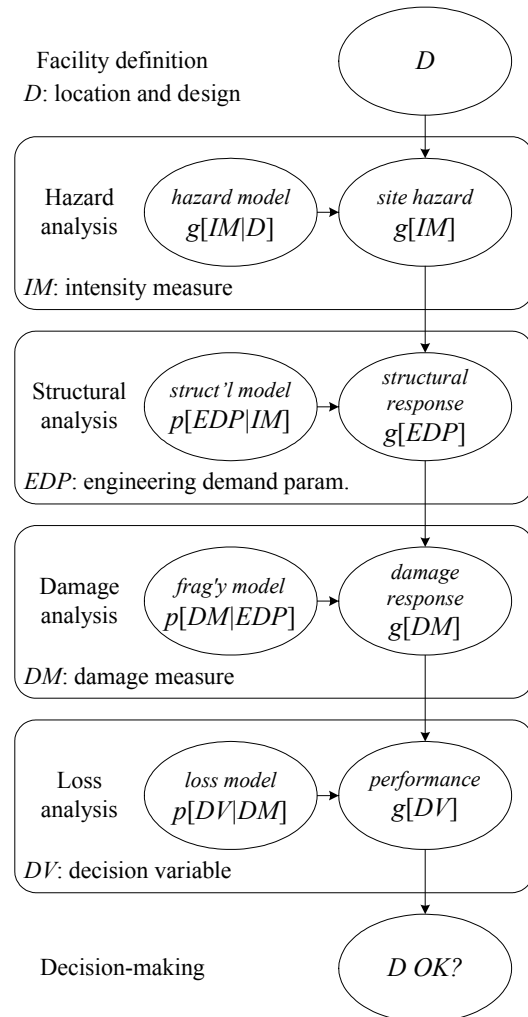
Facility definition
$D$: location and design

$D$

Hazard analysis

*hazard model*
$g[IM|D]$

*site hazard*
$g[IM]$

$IM$: intensity measure

Structural analysis

*struct'l model*
$p[EDP|IM]$

*structural response*
$g[EDP]$

$EDP$: engineering demand param.

Damage analysis

*frag'y model*
$p[DM|EDP]$

*damage response*
$g[DM]$

$DM$: damage measure

Loss analysis

*loss model*
$p[DV|DM]$

*performance*
$g[DV]$

$DV$: decision variable

Decision-making

*D OK?*